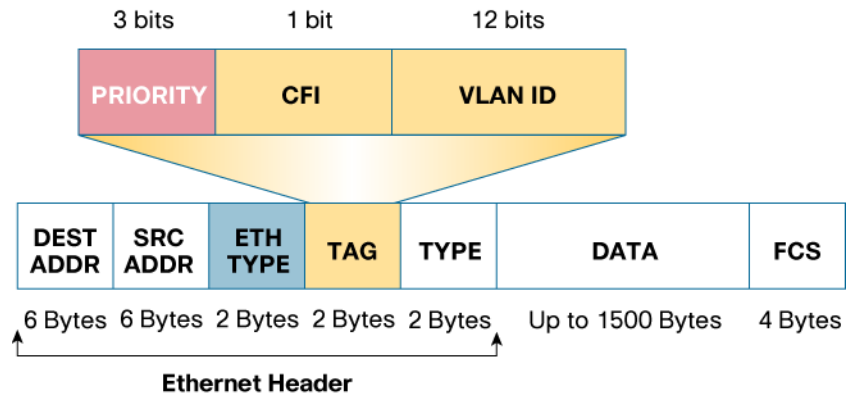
3 bits 1 bit 12 bits

| PRIORITY | CFI | VLAN ID |
|---|---|---|

| DEST ADDR | SRC ADDR | ETH TYPE | TAG | TYPE | DATA | FCS |
|---|---|---|---|---|---|---|
| 6 Bytes | 6 Bytes | 2 Bytes | 2 Bytes | 2 Bytes | Up to 1500 Bytes | 4 Bytes |

Ethernet Header